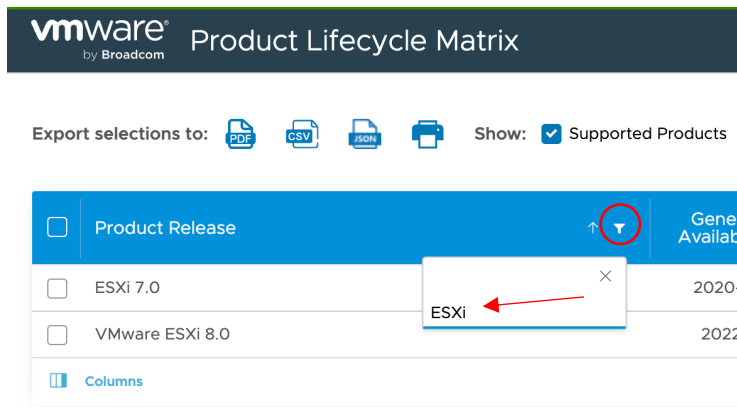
vmware by Broadcom Product Lifecycle Matrix

Export selections to: PDF CSV JSON Show: Supported Products

| | Product Release | Gene Availab |
|---|---|---|
| | ESXi 7.0 | 2020- |
| | VMware ESXi 8.0 | 2022 |

ESXi

Columns